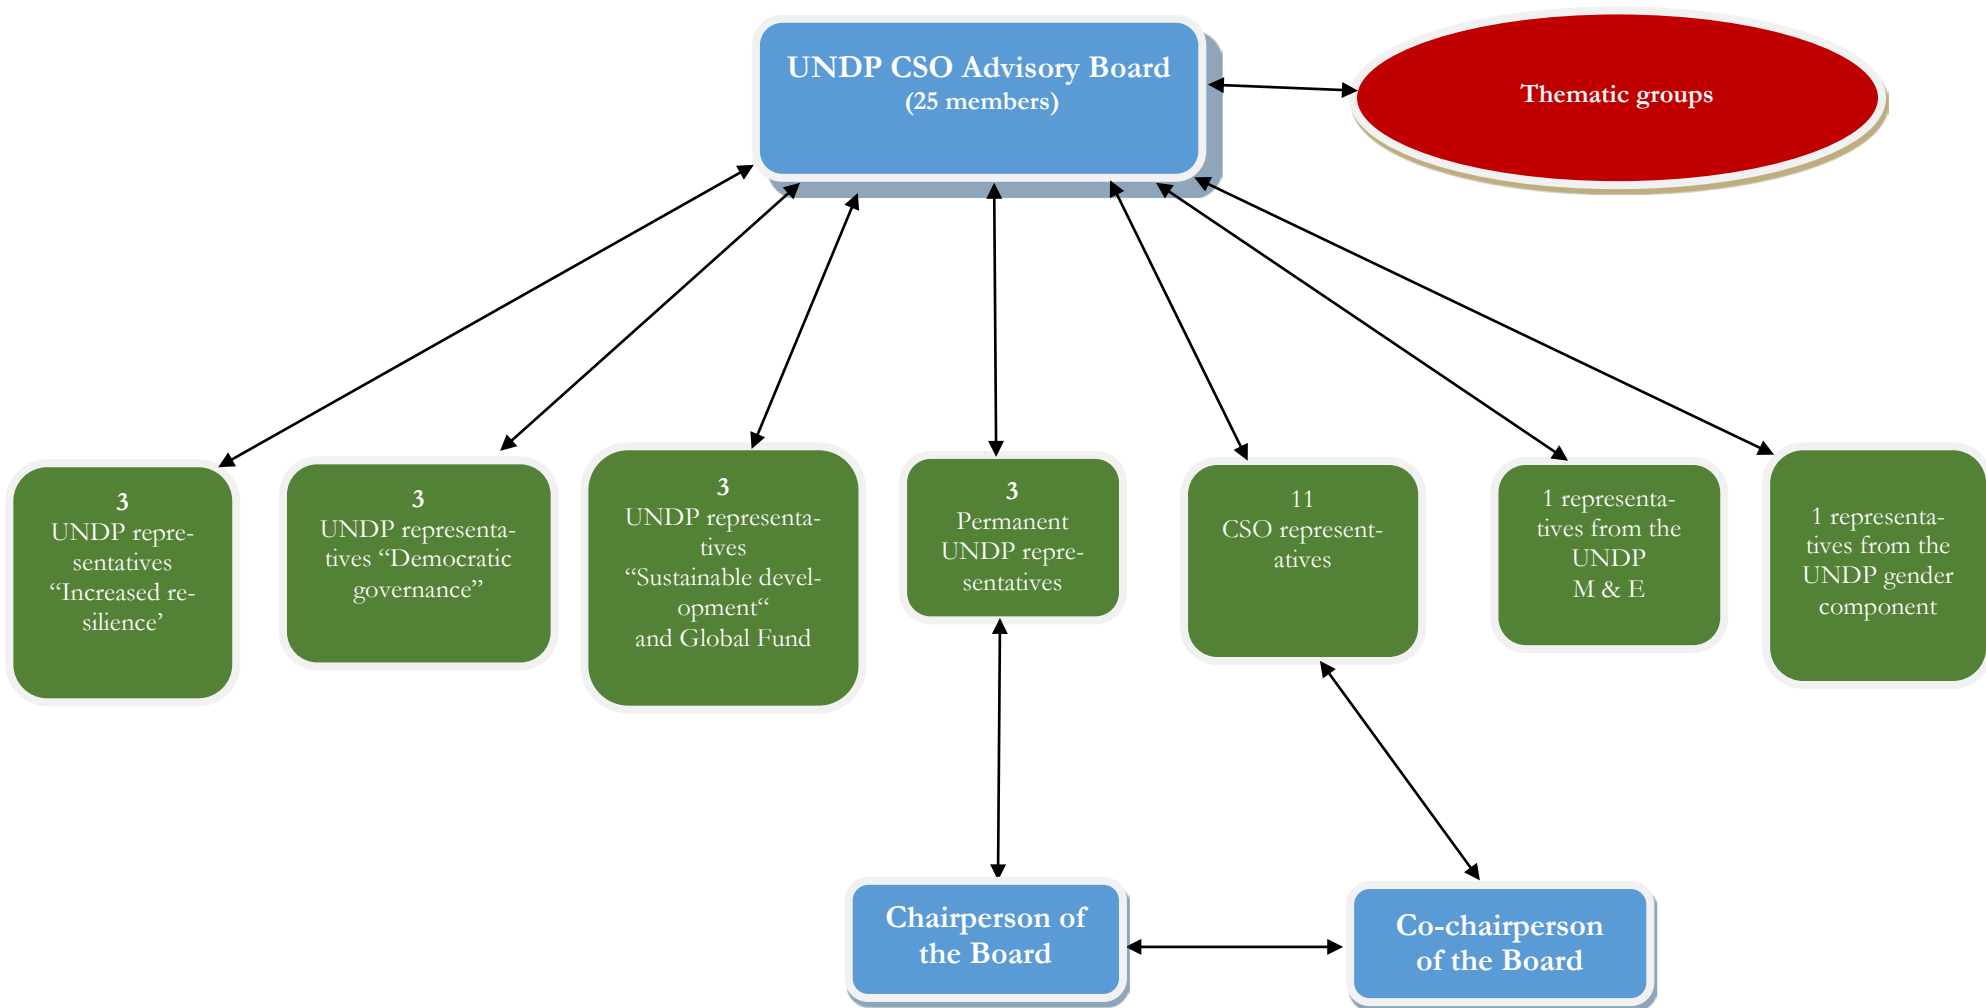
UNDP CSO Advisory Board
(25 members)

Thematic groups

3
UNDP representatives "Increased resilience'

3
UNDP representatives "Democratic governance"

3
UNDP representatives "Sustainable development" and Global Fund

3
Permanent UNDP representatives

11
CSO representatives

1 representatives from the UNDP M & E

1 representatives from the UNDP gender component

Chairperson of the Board

Co-chairperson of the Board